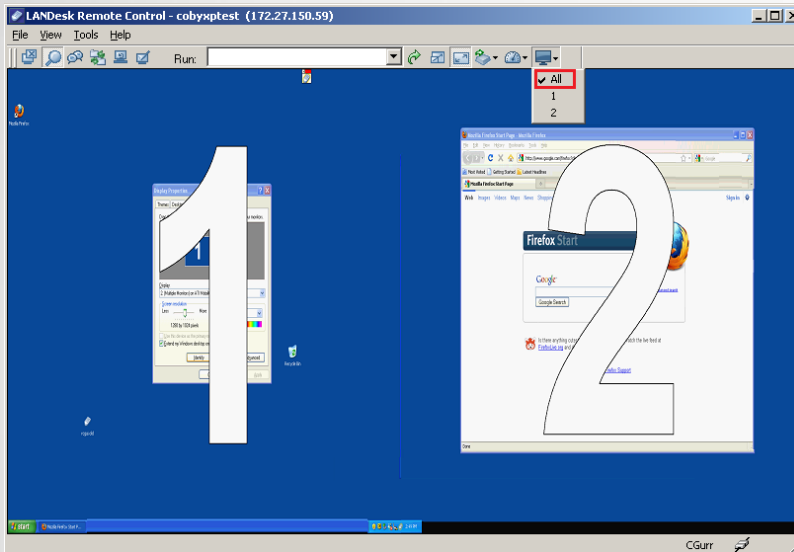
LANDesk Remote Control - cobyxptest (172.27.150.59)

File View Tools Help

Run:

All
1
2

Mozilla Firefox

Display Properties

1

Mozilla Firefox Start Page - Mozilla Firefox

File Edit View History Bookmarks Tools Help

http://www.google.com/firefox

Most Visited Getting Started Latest Headlines

Mozilla Firefox Start Page

Web Images Videos Maps News Shopping

Sign in

Firefox Start

Google

Google Search

Is there anything cool

Firefox Live

Firefox Support

Done

Recycle Bin

start Mozilla Firefox Start P...

1

2

CGurr